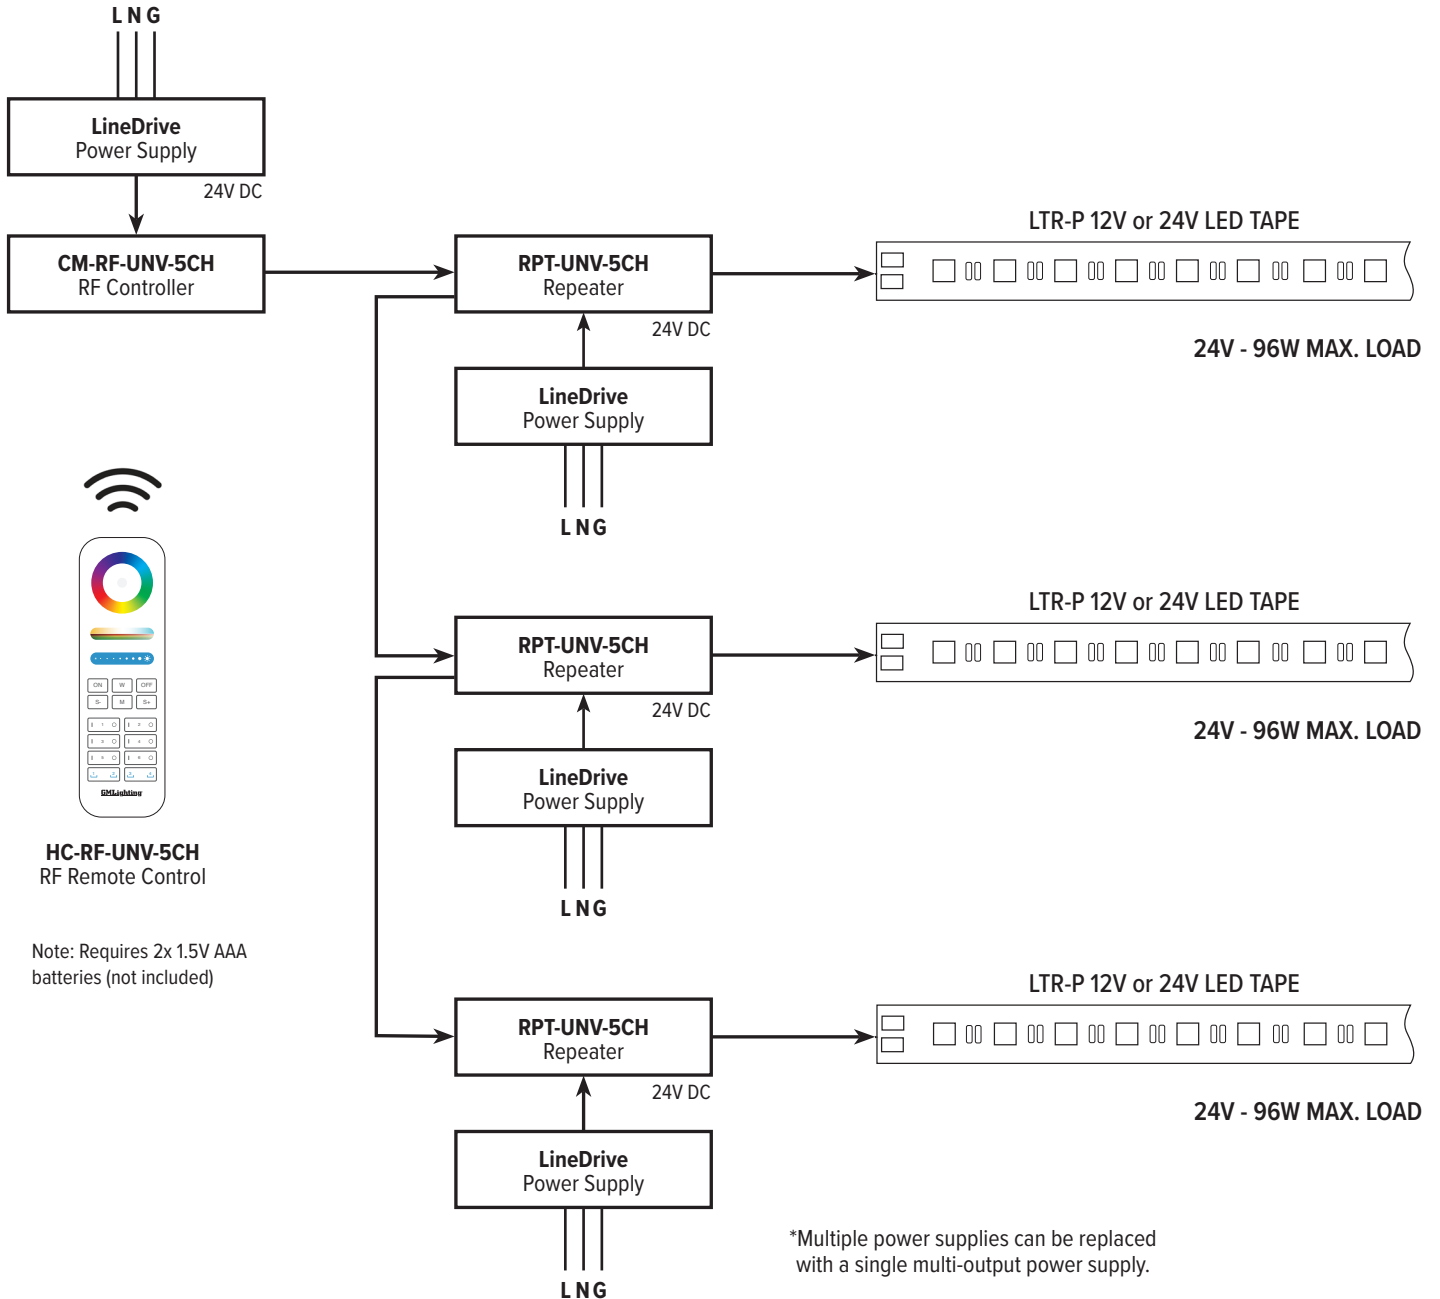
L N G

LineDrive
Power Supply

24V DC

CM-RF-UNV-5CH
RF Controller

RPT-UNV-5CH
Repeater

24V DC

LineDrive
Power Supply

L N G

LTR-P 12V or 24V LED TAPE

24V - 96W MAX. LOAD

ON W OFF
S- M S+

GMLighting

HC-RF-UNV-5CH
RF Remote Control

Note: Requires 2x 1.5V AAA batteries (not included)

RPT-UNV-5CH
Repeater

24V DC

LineDrive
Power Supply

L N G

LTR-P 12V or 24V LED TAPE

24V - 96W MAX. LOAD

RPT-UNV-5CH
Repeater

24V DC

LineDrive
Power Supply

L N G

LTR-P 12V or 24V LED TAPE

24V - 96W MAX. LOAD

*Multiple power supplies can be replaced with a single multi-output power supply.